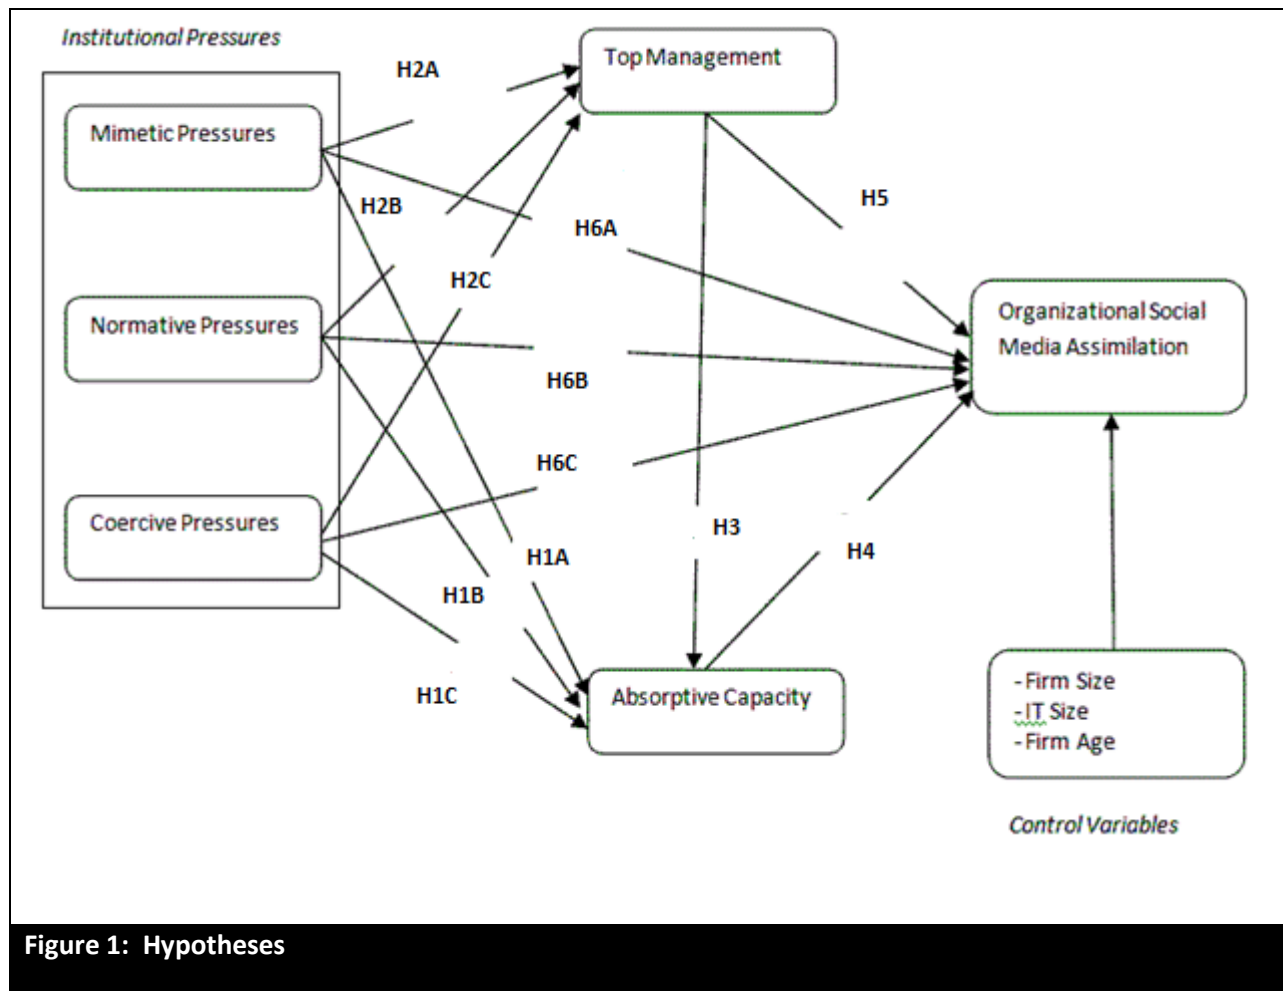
Institutional Pressures

Mimetic Pressures

Normative Pressures

Coercive Pressures

H2A

Top Management

H2B

H2C

H6A

H5

Organizational Social Media Assimilation

H6B

H6C

H3

H4

H1A

H1B

H1C

Absorptive Capacity

- Firm Size
- IT Size
- Firm Age

Control Variables

Figure 1: Hypotheses